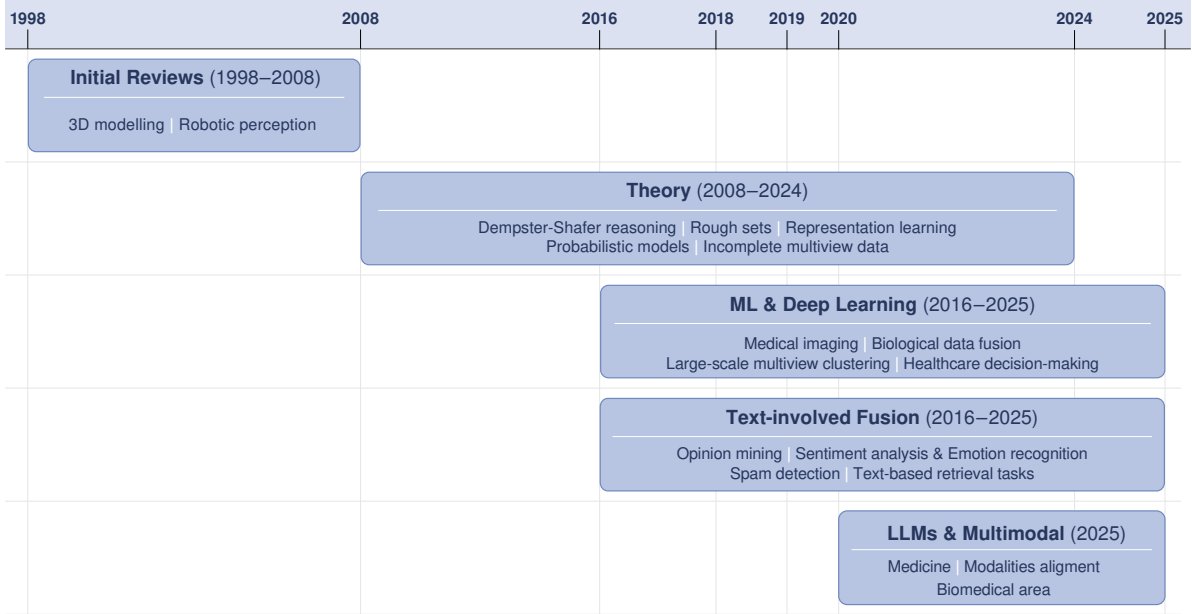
1998 2008 2016 2018 2019 2020 2024 2025

**Initial Reviews** (1998–2008)

3D modelling | Robotic perception

**Theory** (2008–2024)

Dempster-Shafer reasoning | Rough sets | Representation learning
Probabilistic models | Incomplete multiview data

**ML & Deep Learning** (2016–2025)

Medical imaging | Biological data fusion
Large-scale multiview clustering | Healthcare decision-making

**Text-involved Fusion** (2016–2025)

Opinion mining | Sentiment analysis & Emotion recognition
Spam detection | Text-based retrieval tasks

**LLMs & Multimodal** (2025)

Medicine | Modalities aligment
Biomedical area